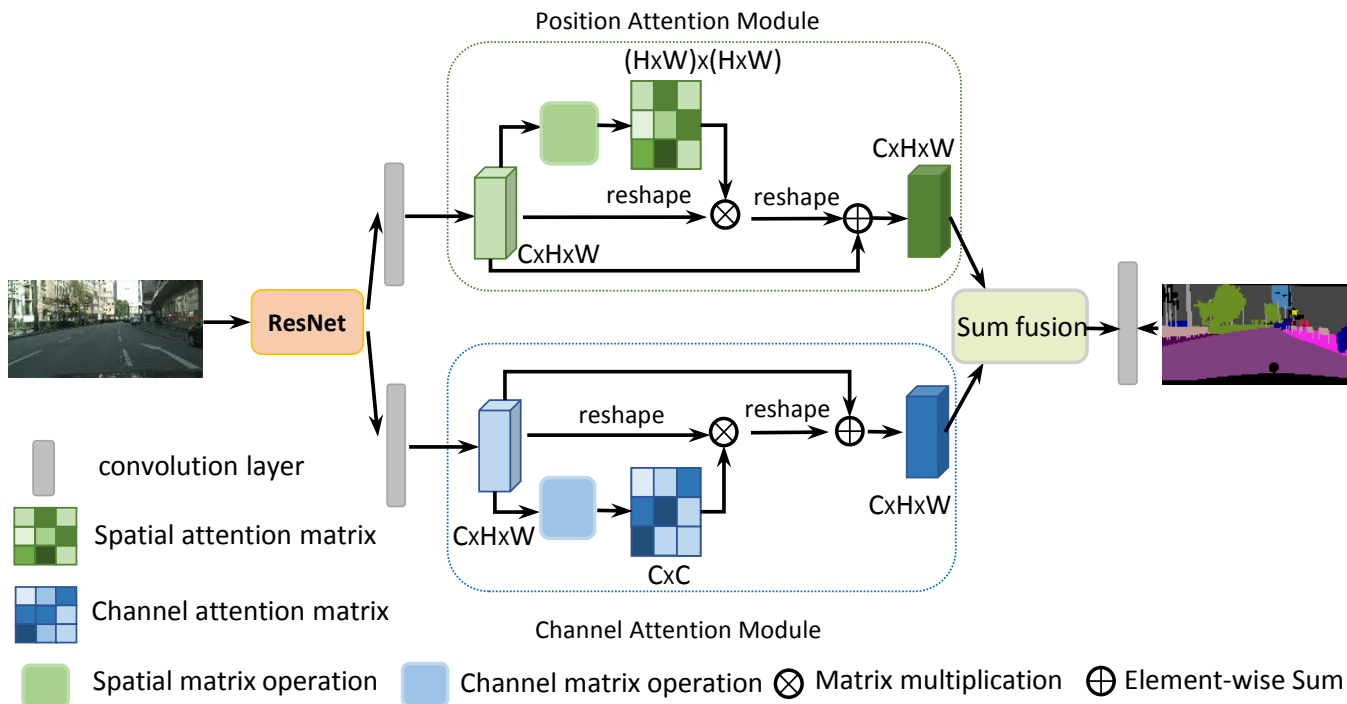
Position Attention Module

(HxW)x(HxW)

CxHxW

reshape

reshape

CxHxW

ResNet

Sum fusion

reshape

reshape

CxHxW

CxHxW

CxC

Channel Attention Module

convolution layer

Spatial attention matrix

Channel attention matrix

Spatial matrix operation

Channel matrix operation

$\otimes$ Matrix multiplication

$\oplus$ Element-wise Sum